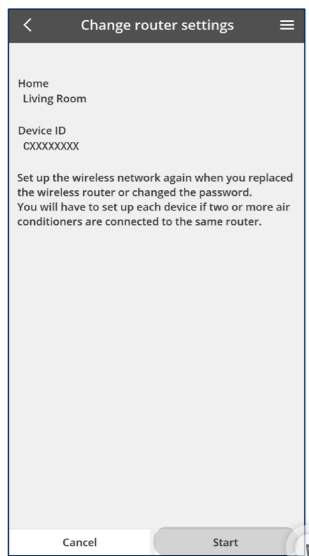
Change router settings

Home
Living Room

Device ID
CXXXXXXXX

Set up the wireless network again when you replaced the wireless router or changed the password.
You will have to set up each device if two or more air conditioners are connected to the same router.

Cancel
Start